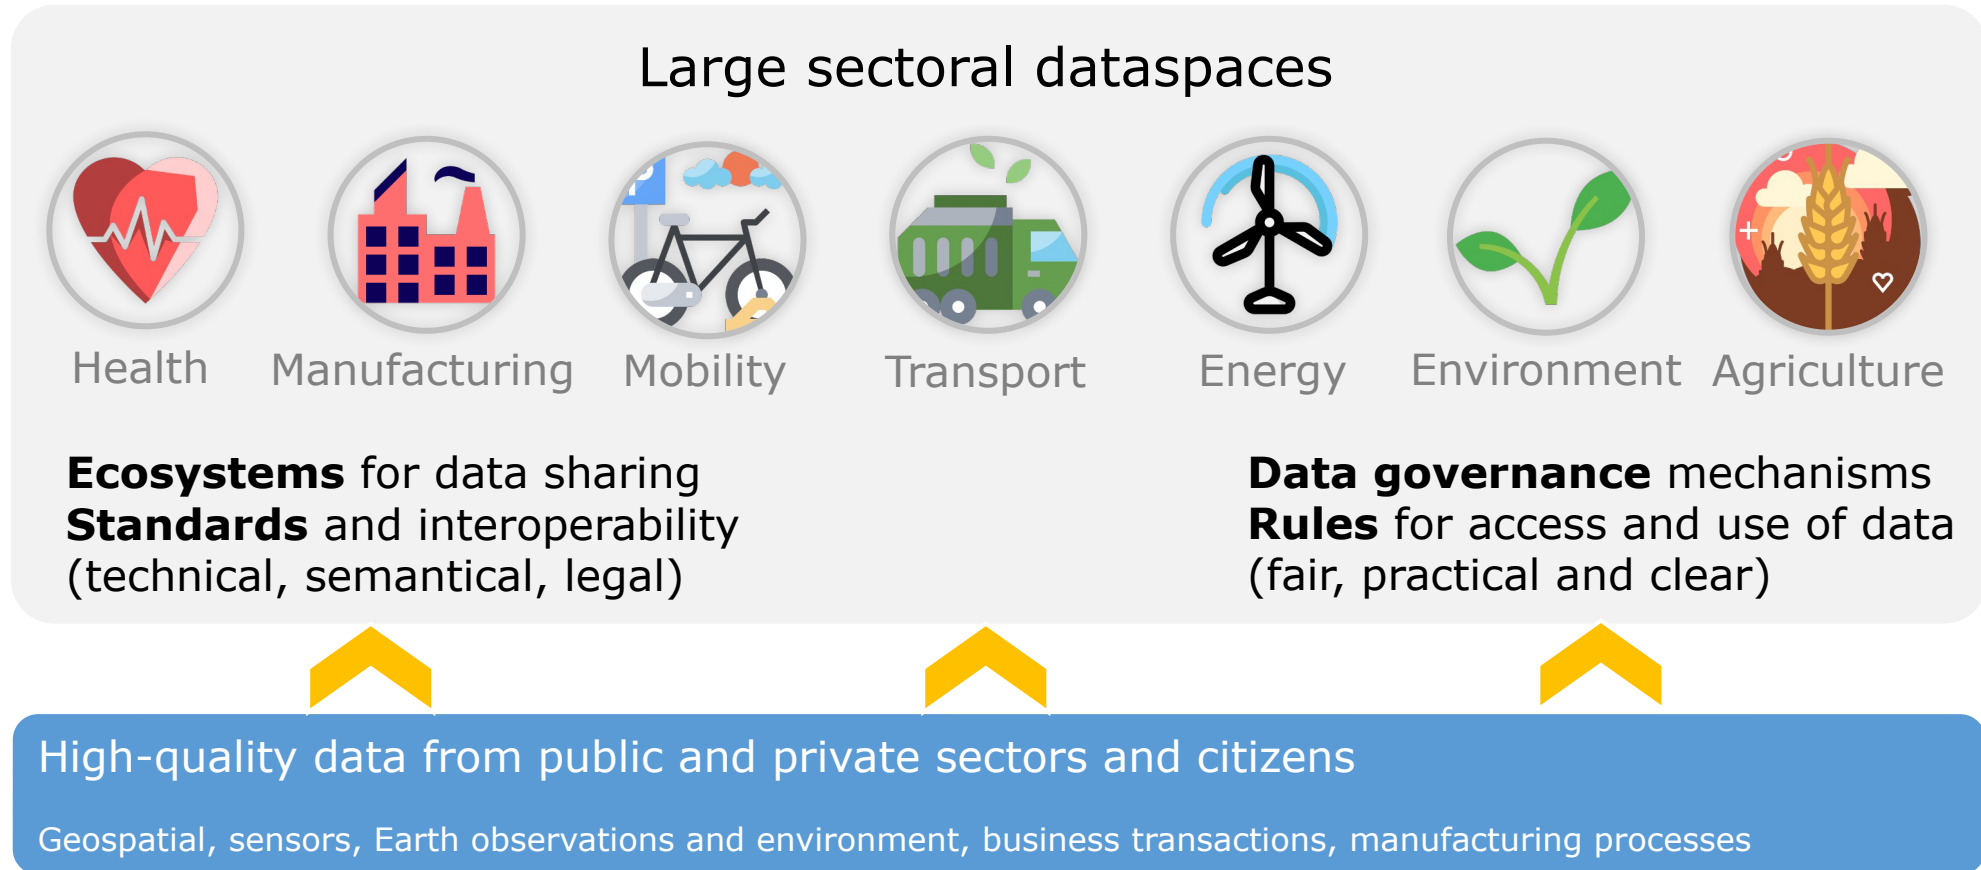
Large sectoral dataspaces

Health Manufacturing Mobility Transport Energy Environment Agriculture

**Ecosystems** for data sharing
**Standards** and interoperability
(technical, semantical, legal)

**Data governance** mechanisms
**Rules** for access and use of data
(fair, practical and clear)

High-quality data from public and private sectors and citizens

Geospatial, sensors, Earth observations and environment, business transactions, manufacturing processes